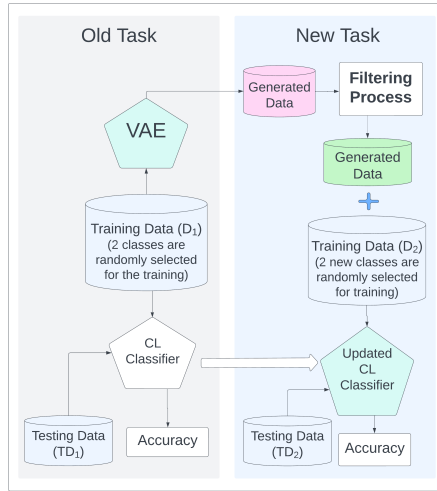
Old Task

New Task

Generated Data

Filtering Process

VAE

Generated Data

+

Training Data ($D_1$) (2 classes are randomly selected for the training)

Training Data ($D_2$) (2 new classes are randomly selected for training)

CL Classifier

Updated CL Classifier

Testing Data ($TD_1$)

Accuracy

Testing Data ($TD_2$)

Accuracy